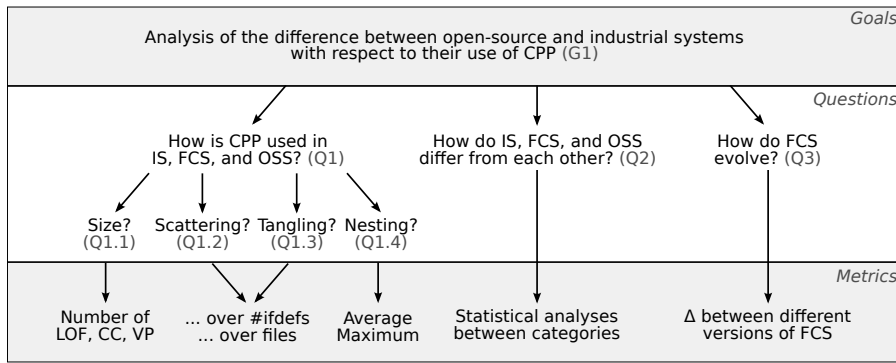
Goals

Analysis of the difference between open-source and industrial systems with respect to their use of CPP (G1)

Questions

How is CPP used in IS, FCS, and OSS? (Q1)

How do IS, FCS, and OSS differ from each other? (Q2)

How do FCS evolve? (Q3)

Size? (Q1.1)

Scattering? (Q1.2)

Tangling? (Q1.3)

Nesting? (Q1.4)

Metrics

Number of LOF, CC, VP

... over #ifdefs
... over files

Average
Maximum

Statistical analyses between categories

Δ between different versions of FCS